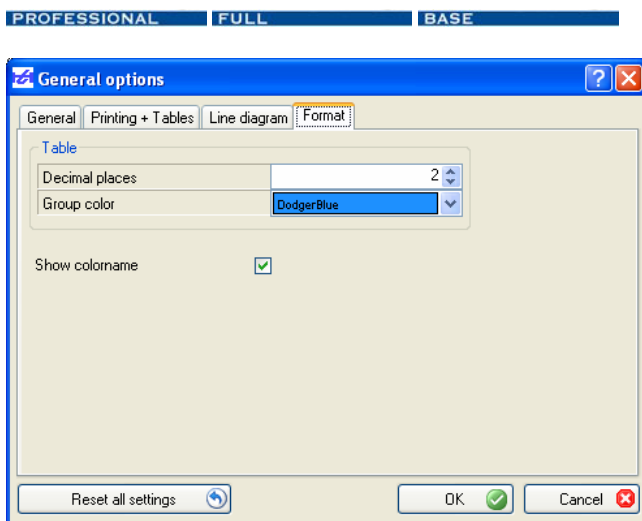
PROFESSIONAL FULL BASE

General options

General | Printing + Tables | Line diagram | Format

Table

| Decimal places | 2 |
|---|---|
| Group color | DodgerBlue |

Show colorname

Reset all settings

OK

Cancel